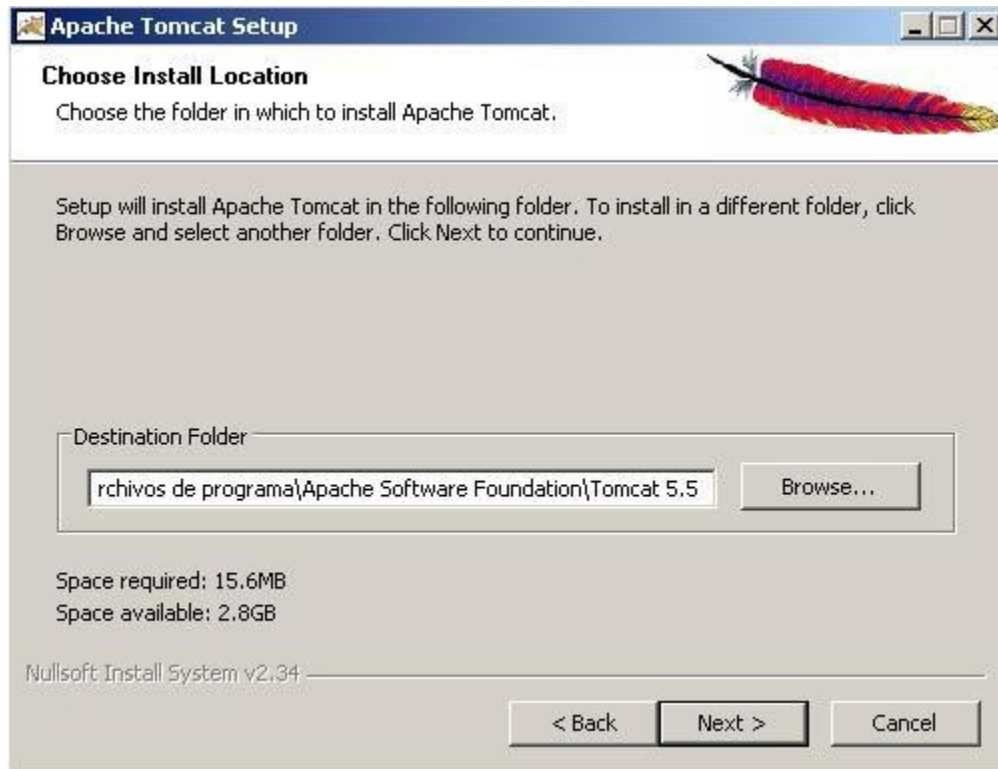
Apache Tomcat Setup

Choose Install Location

Choose the folder in which to install Apache Tomcat.

Setup will install Apache Tomcat in the following folder. To install in a different folder, click Browse and select another folder. Click Next to continue.

Destination Folder

rchivos de programa\Apache Software Foundation\Tomcat 5.5

Browse...

Space required: 15.6MB

Space available: 2.8GB

Nullsoft Install System v2.34

< Back

Next >

Cancel